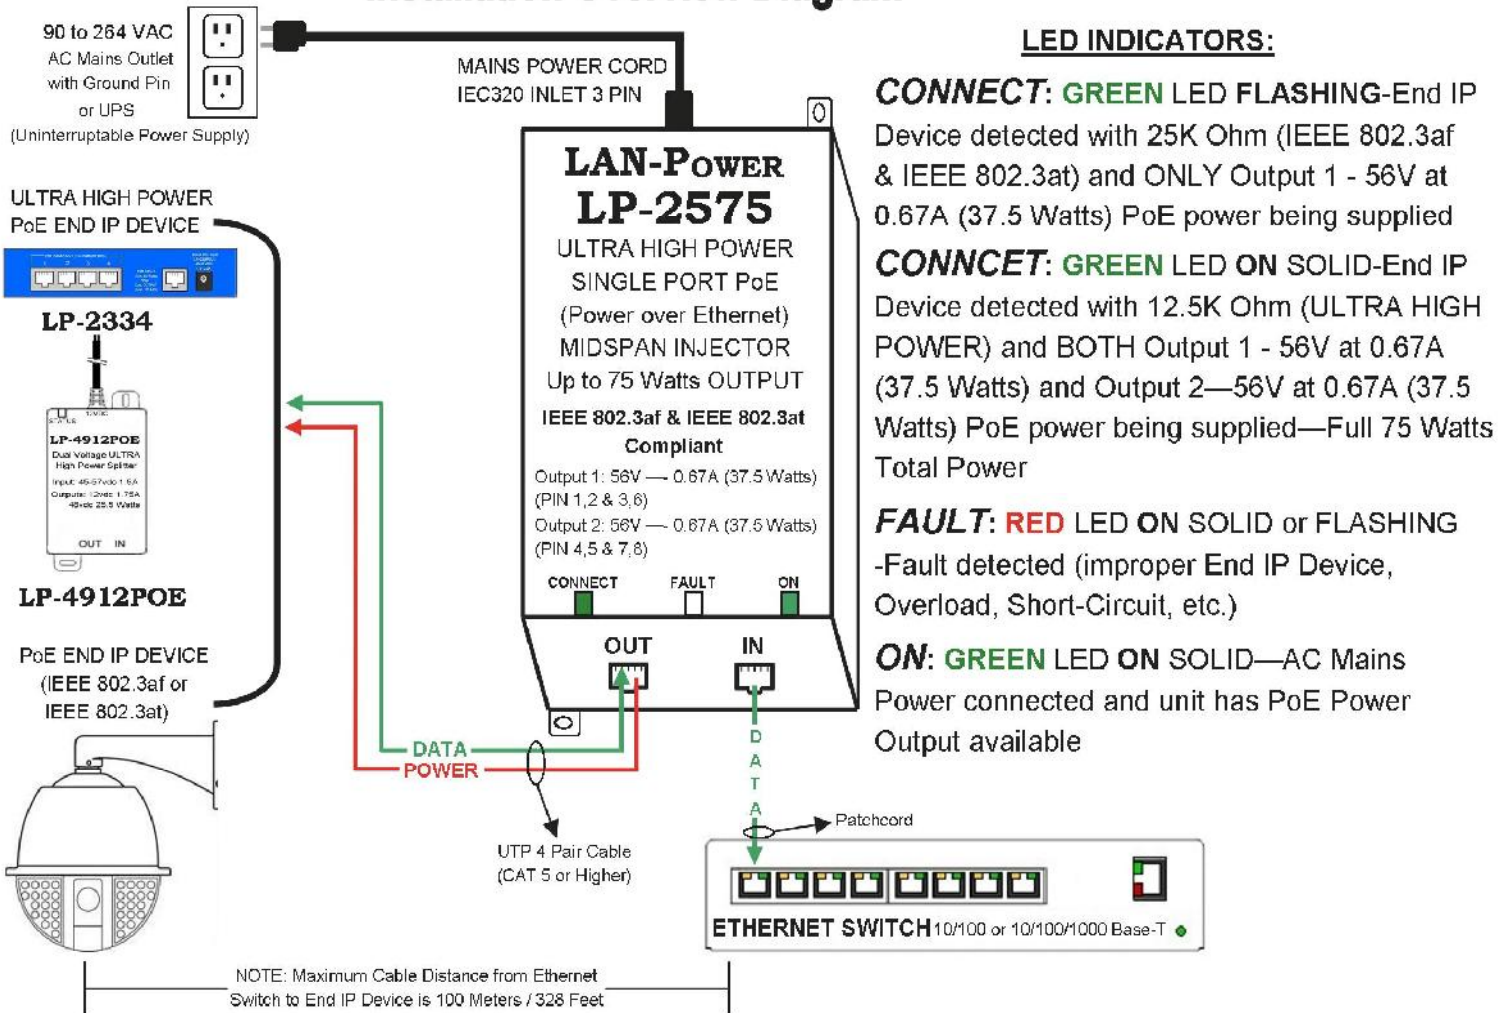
90 to 264 VAC
AC Mains Outlet
with Ground Pin
or UPS
(Uninterruptable Power Supply)

MAINS POWER CORD
IEC320 INLET 3 PIN

ULTRA HIGH POWER
PoE END IP DEVICE

LP-2334

LP-4912POE
Dual Voltage ULTRA High Power Splitter
Input: 45-57vdc 1.5A
Outputs: 12vdc 1.75A 48vdc 25.5 Watts
OUT IN

LP-4912POE

PoE END IP DEVICE
(IEEE 802.3af or
IEEE 802.3at)

LAN-POWER
LP-2575
ULTRA HIGH POWER
SINGLE PORT PoE
(Power over Ethernet)
MIDSPAN INJECTOR
Up to 75 Watts OUTPUT
IEEE 802.3af & IEEE 802.3at Compliant
Output 1: 56V — 0.67A (37.5 Watts) (PIN 1,2 & 3,6)
Output 2: 56V — 0.67A (37.5 Watts) (PIN 4,5 & 7,8)
CONNECT FAULT ON
OUT IN

DATA
POWER

UTP 4 Pair Cable
(CAT 5 or Higher)

DATA

Patchcord

ETHERNET SWITCH 10/100 or 10/100/1000 Base-T

NOTE: Maximum Cable Distance from Ethernet Switch to End IP Device is 100 Meters / 328 Feet

LED INDICATORS:

CONNECT: GREEN LED FLASHING-End IP Device detected with 25K Ohm (IEEE 802.3af & IEEE 802.3at) and ONLY Output 1 - 56V at 0.67A (37.5 Watts) PoE power being supplied

CONNCET: GREEN LED ON SOLID-End IP Device detected with 12.5K Ohm (ULTRA HIGH POWER) and BOTH Output 1 - 56V at 0.67A (37.5 Watts) and Output 2—56V at 0.67A (37.5 Watts) PoE power being supplied—Full 75 Watts Total Power

FAULT: RED LED ON SOLID or FLASHING -Fault detected (improper End IP Device, Overload, Short-Circuit, etc.)

ON: GREEN LED ON SOLID—AC Mains Power connected and unit has PoE Power Output available